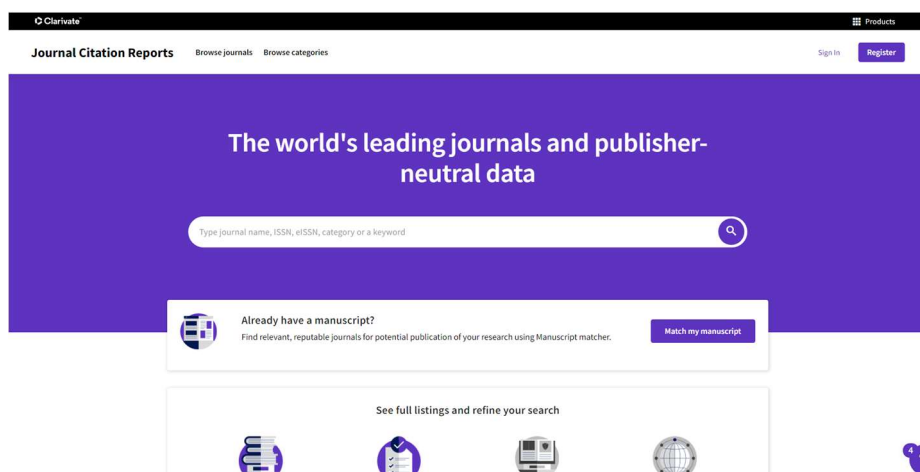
Clarivate

Products

Journal Citation Reports

Browse journals

Browse categories

Sign In

Register

The world's leading journals and publisher-neutral data

Type journal name, ISSN, eISSN, category or a keyword

Already have a manuscript?

Find relevant, reputable journals for potential publication of your research using Manuscript matcher.

Match my manuscript

See full listings and refine your search

4